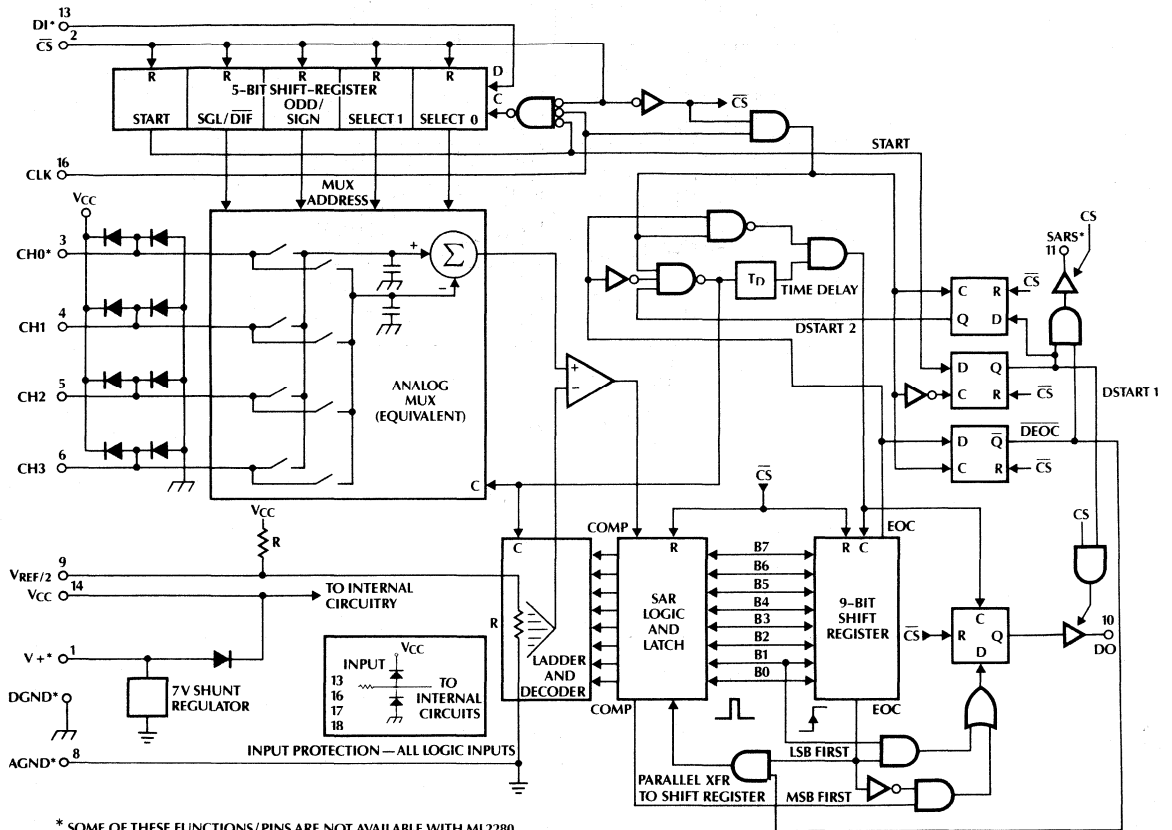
DI* 13
$\overline{CS}$ 2
R R R R R
5-BIT SHIFT-REGISTER
D
C
START SGL/$\overline{DIF}$ ODD/SIGN SELECT 1 SELECT 0
$\overline{CS}$
START
CLK 16
MUX ADDRESS
$V_{CC}$
CH0* 3
+
$\Sigma$
−
CH1 4
CH2 5
CH3 6
ANALOG MUX (EQUIVALENT)
C
$T_D$ TIME DELAY
C R $\overline{CS}$
Q D
DSTART 2
SARS* 11
CS
D Q
C R $\overline{CS}$
DSTART 1
D $\overline{Q}$
C R $\overline{CS}$
$\overline{DEOC}$
+
−
$V_{CC}$
R
$\overline{CS}$
COMP
C
R
B7
B6
B5
B4
B3
B2
B1
B0
SAR LOGIC AND LATCH
R C
EOC
9-BIT SHIFT REGISTER
EOC
CS
C
$\overline{CS}$ R Q
D
10 DO
$V_{REF/2}$ 9
$V_{CC}$ 14
TO INTERNAL CIRCUITRY
V+* 1
7V SHUNT REGULATOR
DGND*
INPUT $V_{CC}$
13 16 17 18
TO INTERNAL CIRCUITS
R
LADDER AND DECODER
COMP
AGND* 8
INPUT PROTECTION — ALL LOGIC INPUTS
LSB FIRST
PARALLEL XFR TO SHIFT REGISTER
MSB FIRST
* SOME OF THESE FUNCTIONS/PINS ARE NOT AVAILABLE WITH ML2280